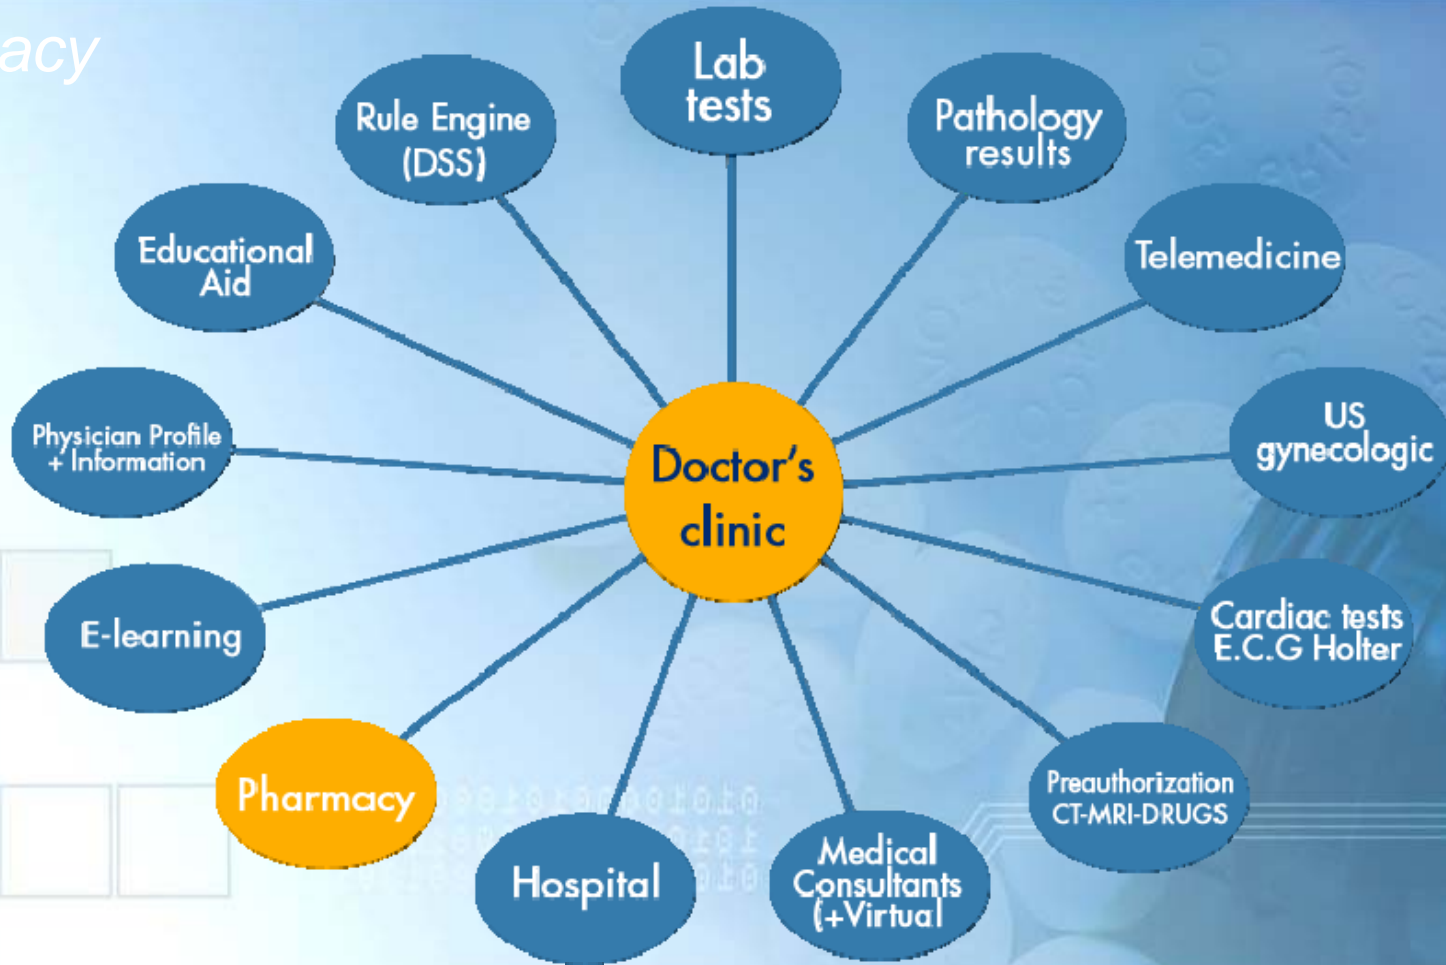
acy

Lab tests

Rule Engine (DSS)

Pathology results

Educational Aid

Telemedicine

Physician Profile + Information

Doctor's clinic

US gynecologic

E-learning

Cardiac tests E.C.G Holter

Pharmacy

Preauthorization CT-MRI-DRUGS

Hospital

Medical Consultants (+Virtual